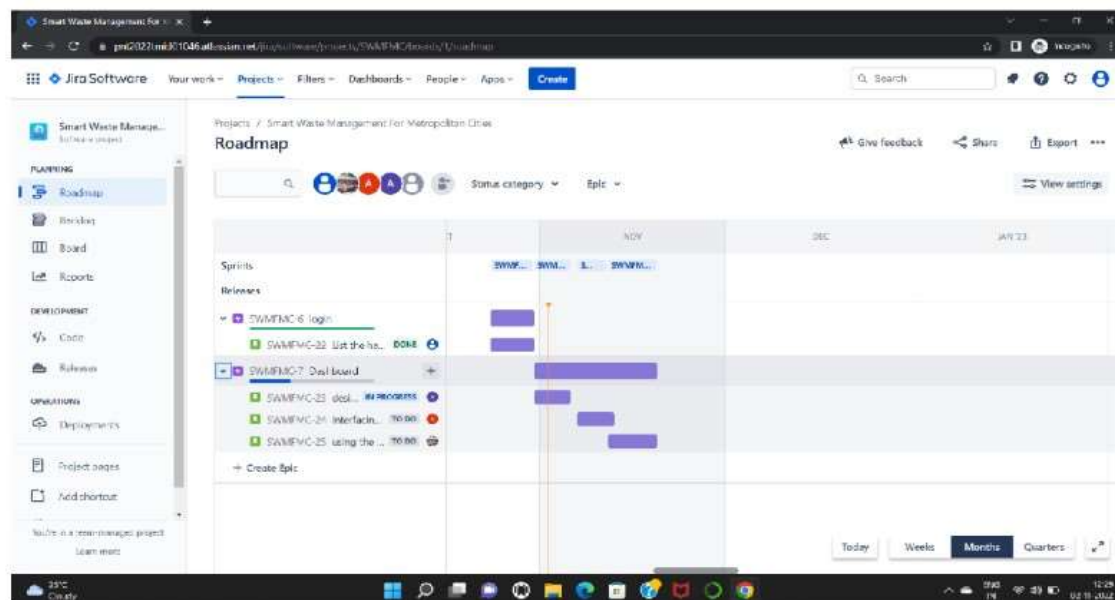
Smart Waste Management For

pnt2022tmid01046.atlassian.net/jira/software/projects/SWMFMC/boards/1/roadmap

Incognito

Jira Software Your work Projects Filters Dashboards People Apps Create

Search

Smart Waste Manage...
Software project

PLANNING
Roadmap
Backlog
Board
Reports

DEVELOPMENT
Code
Releases

OPERATIONS
Deployments

Project pages
Add shortcut

You're in a team-managed project
Learn more

Projects / Smart Waste Management For Metropolitan Cities
Roadmap

Give feedback Share Export ···

Status category Epic

View settings

NOV DEC JAN '23

Sprints SWMF... SWM... S... SWMFM...
Releases

SWMFMC-6 login
SWMFMC-22 List the ha... DONE
SWMFMC-7 Dashboard
SWMFMC-23 desi... IN PROGRESS
SWMFMC-24 Interfacin... TO DO
SWMFMC-25 using the ... TO DO
+ Create Epic

Today Weeks Months Quarters

25°C
Cloudy

ENG
IN
12:29
02-11-2022